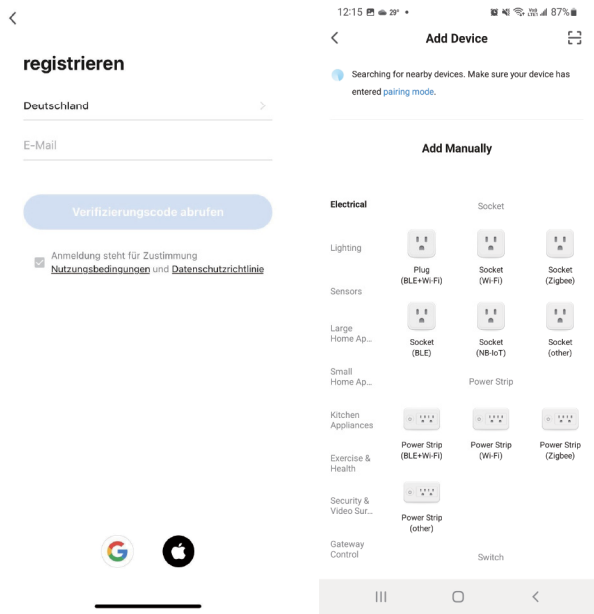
registrieren

Deutschland

E-Mail

Verifizierungscode abrufen

Anmeldung steht für Zustimmung Nutzungsbedingungen und Datenschutzrichtlinie

12:15 29° • 87%

Add Device

Searching for nearby devices. Make sure your device has entered pairing mode.

Add Manually

Electrical

Lighting

Sensors

Large Home Ap...

Small Home Ap...

Kitchen Appliances

Exercise & Health

Security & Video Sur...

Gateway Control

Socket

Plug (BLE+Wi-Fi)

Socket (Wi-Fi)

Socket (Zigbee)

Socket (BLE)

Socket (NB-IoT)

Socket (other)

Power Strip

Power Strip (BLE+Wi-Fi)

Power Strip (Wi-Fi)

Power Strip (Zigbee)

Power Strip (other)

Switch